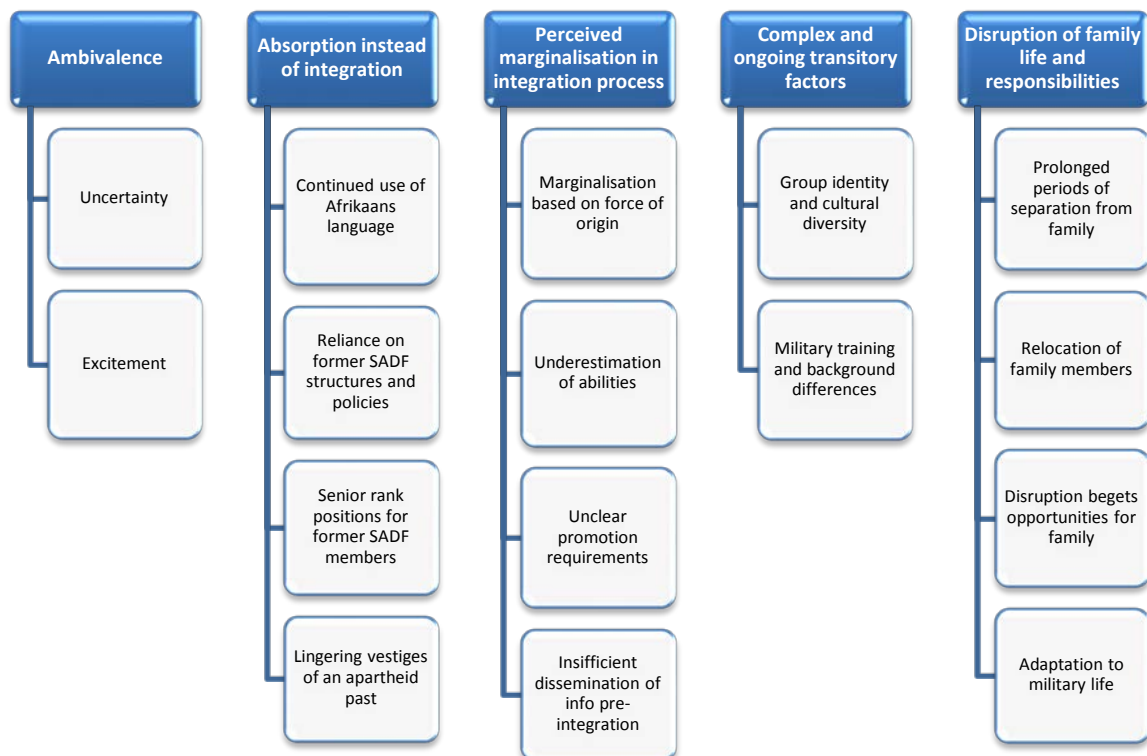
Ambivalence

Uncertainty

Excitement

Absorption instead of integration

Continued use of Afrikaans language

Reliance on former SADF structures and policies

Senior rank positions for former SADF members

Lingering vestiges of an apartheid past

Perceived marginalisation in integration process

Marginalisation based on force of origin

Underestimation of abilities

Unclear promotion requirements

Insifficient dissemination of info pre-integration

Complex and ongoing transitory factors

Group identity and cultural diversity

Military training and background differences

Disruption of family life and responsibilities

Prolonged periods of separation from family

Relocation of family members

Disruption begets opportunities for family

Adaptation to military life